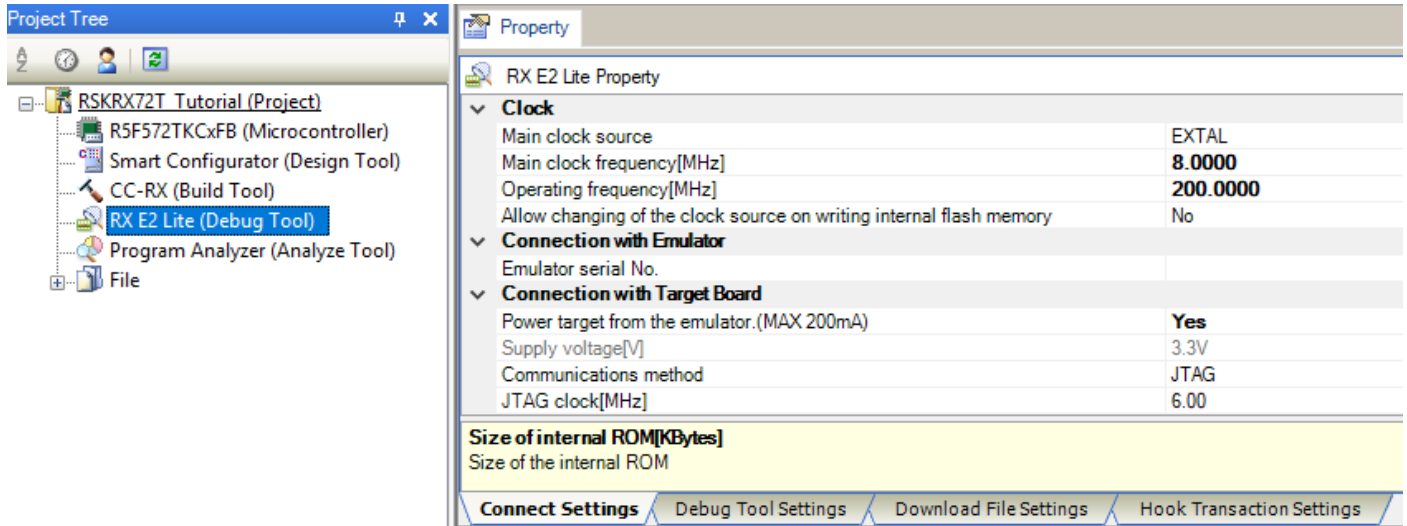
Project Tree

RSKRX72T_Tutorial (Project)
R5F572TKCxFB (Microcontroller)
Smart Configurator (Design Tool)
CC-RX (Build Tool)
RX E2 Lite (Debug Tool)
Program Analyzer (Analyze Tool)
File

Property

RX E2 Lite Property

| | |
|---|---|
| Clock | |
| Main clock source | EXTAL |
| Main clock frequency[MHz] | 8.0000 |
| Operating frequency[MHz] | 200.0000 |
| Allow changing of the clock source on writing internal flash memory | No |
| Connection with Emulator | |
| Emulator serial No. | |
| Connection with Target Board | |
| Power target from the emulator.(MAX 200mA) | Yes |
| Supply voltage[V] | 3.3V |
| Communications method | JTAG |
| JTAG clock[MHz] | 6.00 |

Size of internal ROM[KBytes]
Size of the internal ROM

Connect Settings Debug Tool Settings Download File Settings Hook Transaction Settings